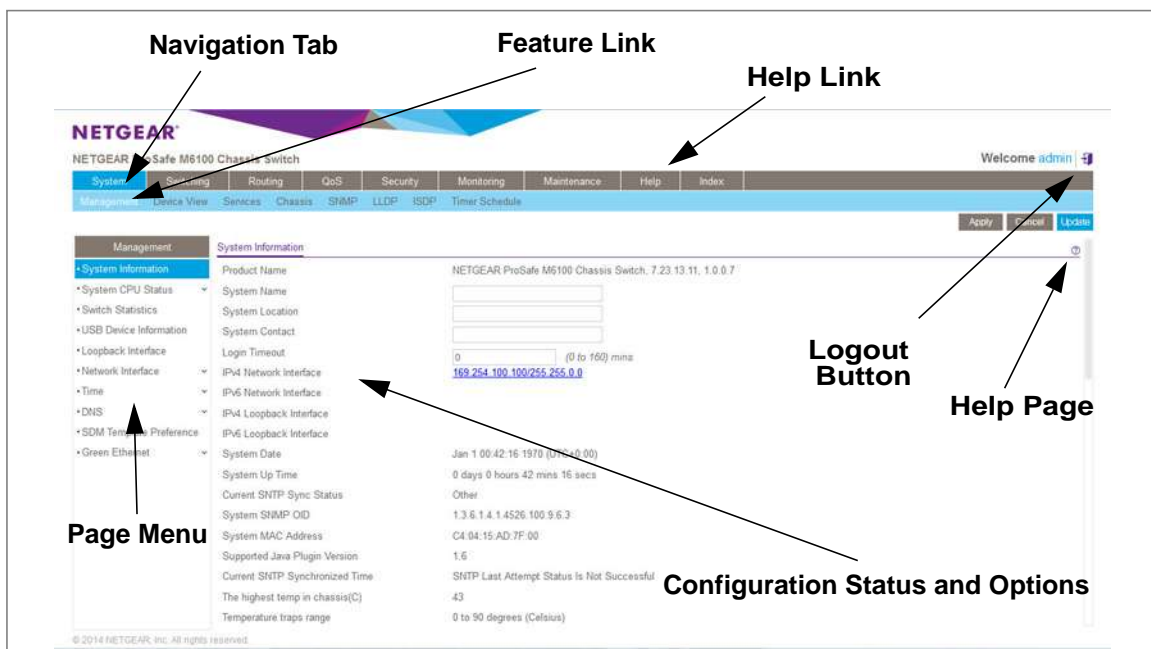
Navigation Tab

Feature Link

Help Link

NETGEAR

NETGEAR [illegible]Safe M6100 Chassis Switch

Welcome admin

System | Switching | Routing | QoS | Security | Monitoring | Maintenance | Help | Index

Management | Device View | Services | Chassis | SNMP | LLDP | ISDP | Timer Schedule

Apply | Cancel | Update

Management

• System Information
• System CPU Status
• Switch Statistics
• USB Device Information
• Loopback Interface
• Network Interface
• Time
• DNS
• SDM Template Preference
• Green Ethernet

System Information

| | |
|---|---|
| Product Name | NETGEAR ProSafe M6100 Chassis Switch, 7.23.13.11, 1.0.0.7 |
| System Name | |
| System Location | |
| System Contact | |
| Login Timeout | 0 (0 to 160) mins |
| IPv4 Network Interface | 169.254.100.100/255.255.0.0 |
| IPv6 Network Interface | |
| IPv4 Loopback Interface | |
| IPv6 Loopback Interface | |
| System Date | Jan 1 00:42:16 1970 (UTC+0:00) |
| System Up Time | 0 days 0 hours 42 mins 16 secs |
| Current SNTP Sync Status | Other |
| System SNMP OID | 1.3.6.1.4.1.4526.100.9.6.3 |
| System MAC Address | C4:04:15:AD:7F:00 |
| Supported Java Plugin Version | 1.6 |
| Current SNTP Synchronized Time | SNTP Last Attempt Status Is Not Successful |
| The highest temp in chassis(C) | 43 |
| Temperature traps range | 0 to 90 degrees (Celsius) |

Logout Button

Help Page

Page Menu

Configuration Status and Options

© 2014 NETGEAR, Inc. All rights reserved.